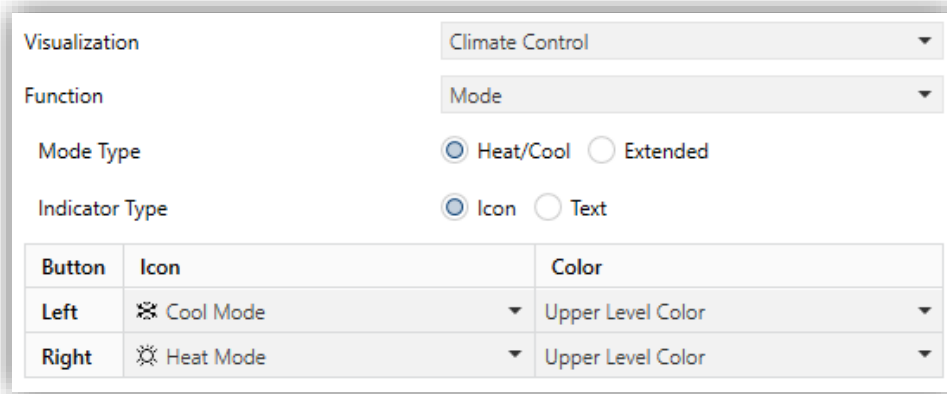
Visualization Climate Control

Function Mode

Mode Type Heat/Cool Extended

Indicator Type Icon Text

| Button | Icon | Color |
|---|---|---|
| Left | Cool Mode | Upper Level Color |
| Right | Heat Mode | Upper Level Color |